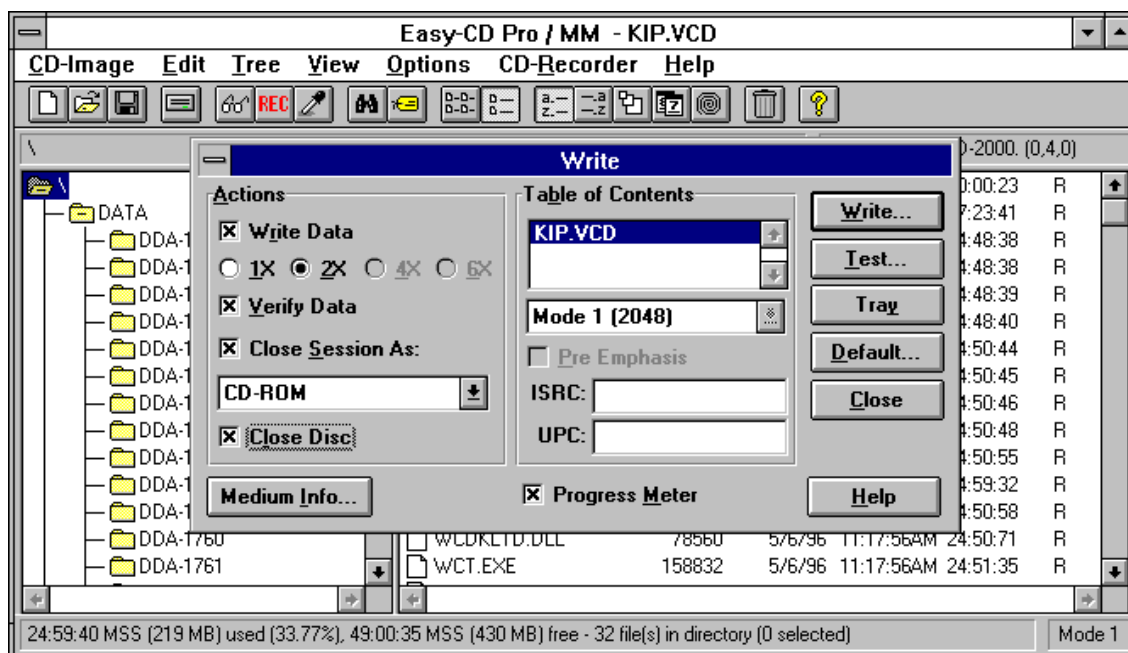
Easy-CD Pro / MM - KIP.VCD

CD-Image Edit Tree View Options CD-Recorder Help

REC

\

)-2000. (0,4,0)

\
DATA
DDA-1
DDA-1
DDA-1
DDA-1
DDA-1
DDA-1
DDA-1
DDA-1
DDA-1
DDA-1
DDA-1
DDA-1760
DDA-1761

Write

Actions
☒ Write Data
○ 1X ● 2X ○ 4X ○ 6X
☒ Verify Data
☒ Close Session As:
CD-ROM
☒ Close Disc

Medium Info...

Table of Contents
KIP.VCD
Mode 1 (2048)
☐ Pre Emphasis
ISRC:
UPC:

☒ Progress Meter

Write...
Test...
Tray
Default...
Close
Help

| | | | | | |
|---|---|---|---|---|---|
| | | | | ):00:23 | R |
| | | | | 7:23:41 | R |
| | | | | 4:48:38 | R |
| | | | | 4:48:38 | R |
| | | | | 4:48:39 | R |
| | | | | 4:48:40 | R |
| | | | | 4:50:44 | R |
| | | | | 4:50:45 | R |
| | | | | 4:50:46 | R |
| | | | | 4:50:48 | R |
| | | | | 4:50:55 | R |
| | | | | 4:59:32 | R |
| | | | | 4:50:58 | R |
| WCDKLTD.DLL | 78560 | 5/6/96 | 11:17:56AM | 24:50:71 | R |
| WCT.EXE | 158832 | 5/6/96 | 11:17:56AM | 24:51:35 | R |

24:59:40 MSS (219 MB) used (33.77%), 49:00:35 MSS (430 MB) free - 32 file(s) in directory (0 selected)

Mode 1